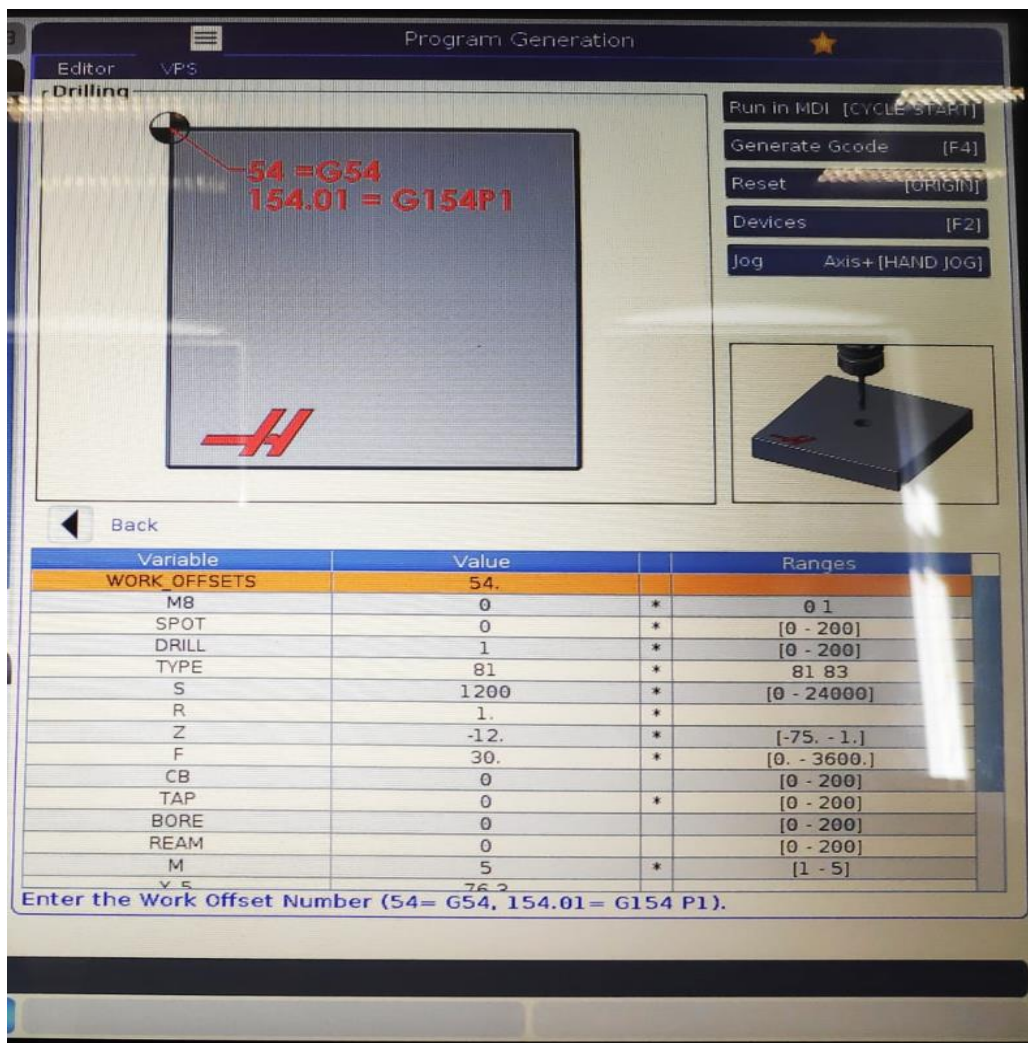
Program Generation

Editor VPS

Drilling

54 =G54
154.01 = G154P1

Run in MDI [CYCLE START]

Generate Gcode [F4]

Reset [ORIGIN]

Devices [F2]

Jog Axis+ [HAND JOG]

Back

| Variable | Value | | Ranges |
|---|---|---|---|
| WORK_OFFSETS | 54. | | |
| M8 | 0 | * | 0 1 |
| SPOT | 0 | * | [0 - 200] |
| DRILL | 1 | * | [0 - 200] |
| TYPE | 81 | * | 81 83 |
| S | 1200 | * | [0 - 24000] |
| R | 1. | * | |
| Z | -12. | * | [-75. - 1.] |
| F | 30. | * | [0. - 3600.] |
| CB | 0 | | [0 - 200] |
| TAP | 0 | * | [0 - 200] |
| BORE | 0 | | [0 - 200] |
| REAM | 0 | | [0 - 200] |
| M | 5 | * | [1 - 5] |
| X 5 | 76.3 | | |

Enter the Work Offset Number (54= G54, 154.01= G154 P1).